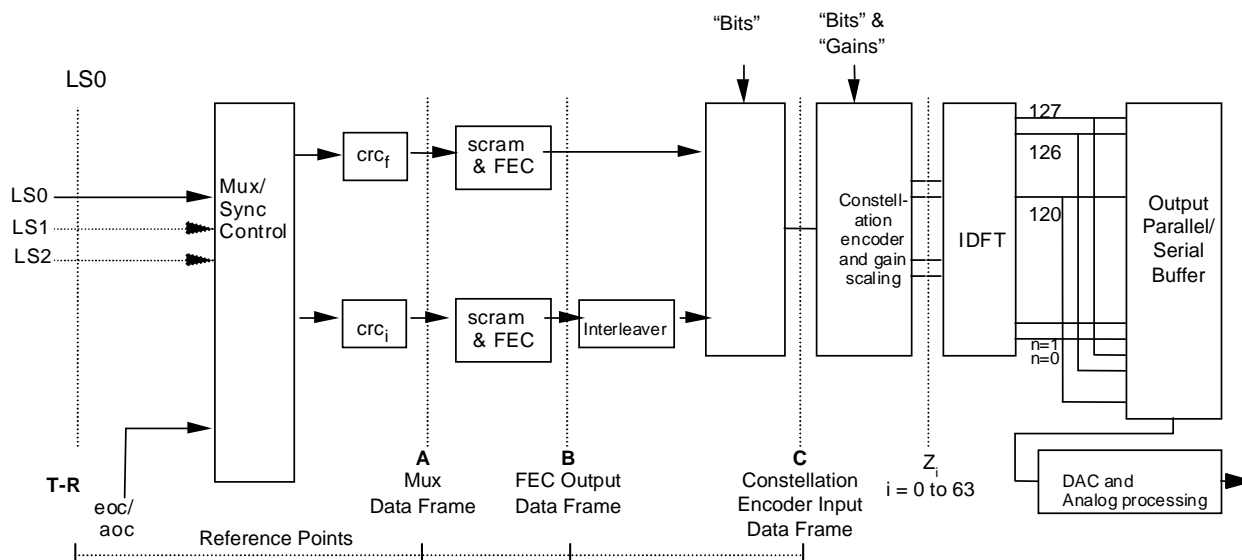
"Bits"

"Bits" &
"Gains"

LS0

LS0
LS1
LS2

Mux/
Sync
Control

$crc_f$

scram
& FEC

$crc_i$

scram
& FEC

Interleaver

Constellation encoder and gain scaling

IDFT

127
126
120
n=1
n=0

Output
Parallel/
Serial
Buffer

T-R

eoc/
aoc

A
Mux
Data Frame

B
FEC Output
Data Frame

C
Constellation
Encoder Input
Data Frame

$Z_i$
i = 0 to 63

DAC and
Analog processing

Reference Points